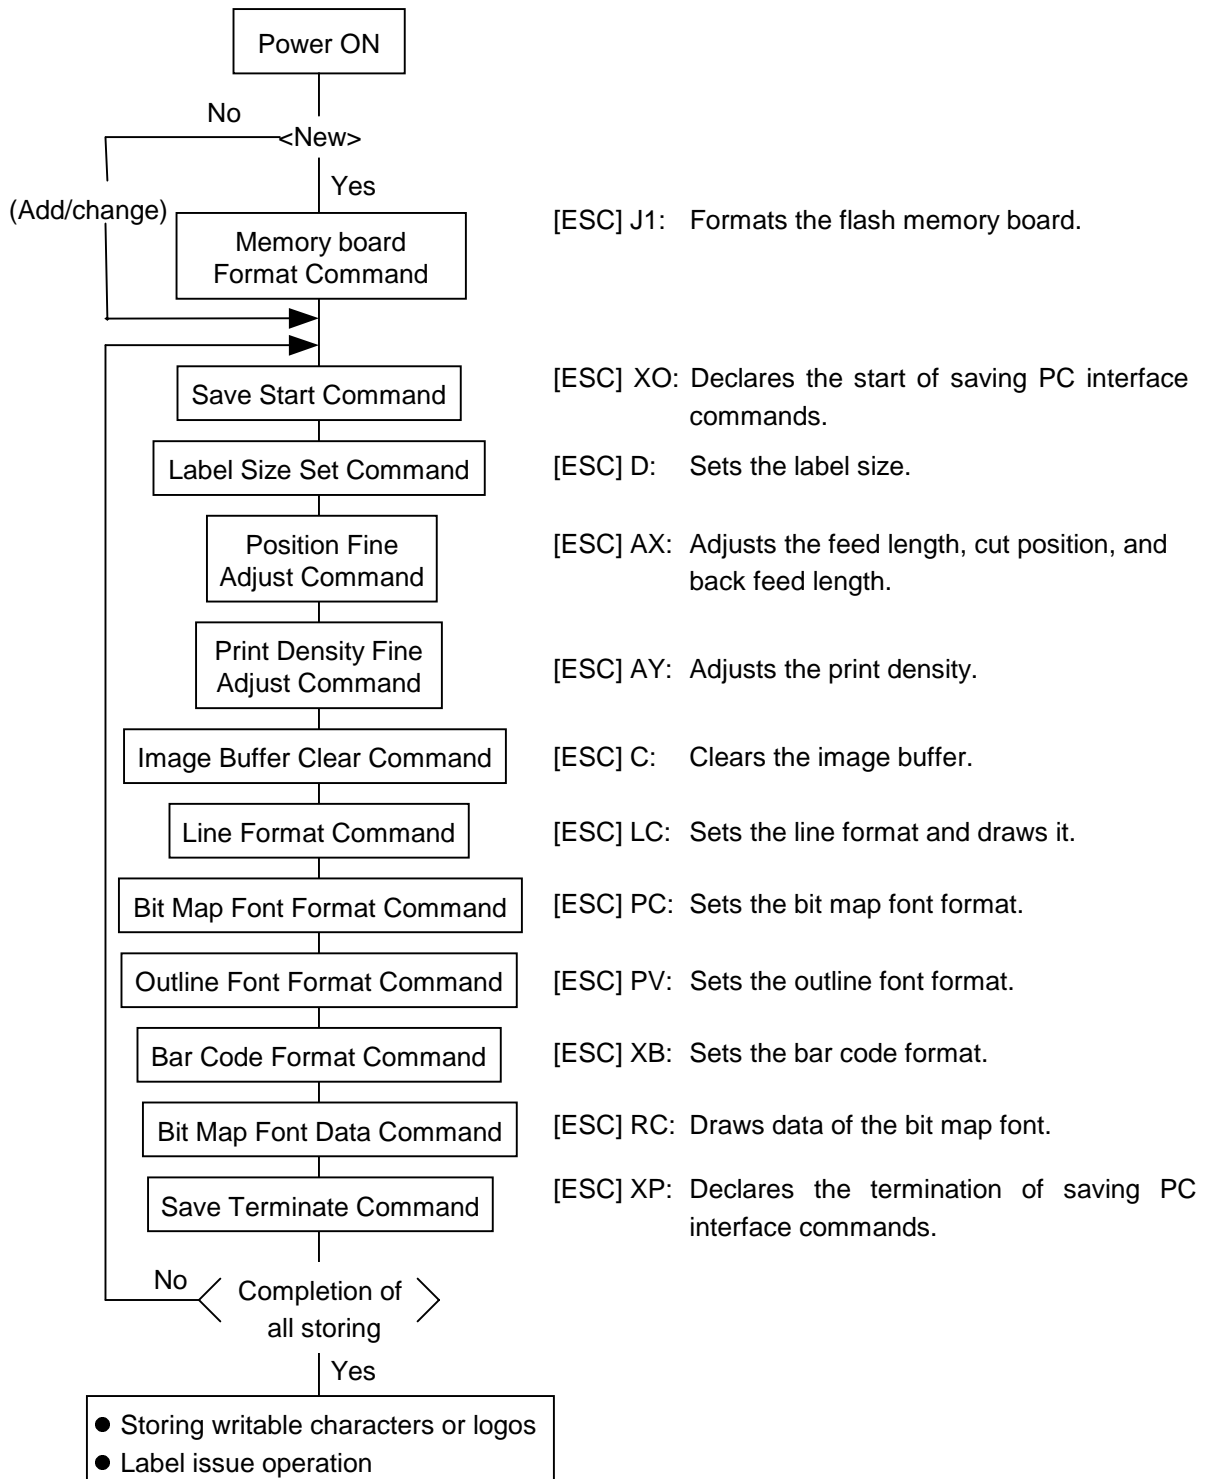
Power ON

No

<New>

Yes

(Add/change)

Memory board Format Command

[ESC] J1: Formats the flash memory board.

Save Start Command

[ESC] XO: Declares the start of saving PC interface commands.

Label Size Set Command

[ESC] D: Sets the label size.

Position Fine Adjust Command

[ESC] AX: Adjusts the feed length, cut position, and back feed length.

Print Density Fine Adjust Command

[ESC] AY: Adjusts the print density.

Image Buffer Clear Command

[ESC] C: Clears the image buffer.

Line Format Command

[ESC] LC: Sets the line format and draws it.

Bit Map Font Format Command

[ESC] PC: Sets the bit map font format.

Outline Font Format Command

[ESC] PV: Sets the outline font format.

Bar Code Format Command

[ESC] XB: Sets the bar code format.

Bit Map Font Data Command

[ESC] RC: Draws data of the bit map font.

Save Terminate Command

[ESC] XP: Declares the termination of saving PC interface commands.

No

Completion of all storing

Yes

● Storing writable characters or logos
● Label issue operation